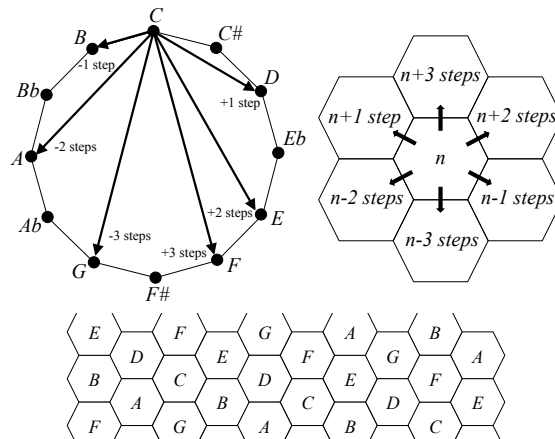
C
B
C#
-1 step
D
Bb
+1 step
Eb
A
-2 steps
+2 steps
E
Ab
-3 steps
+3 steps
F
G
F#

n+3 steps
n+1 step
n+2 steps
n
n-2 steps
n-1 steps
n-3 steps

| E | | F | | G | | A | | B | |
|---|---|---|---|---|---|---|---|---|---|
| | D | | E | | F | | G | | A |
| B | | C | | D | | E | | F | |
| | A | | B | | C | | D | | E |
| F | | G | | A | | B | | C | |